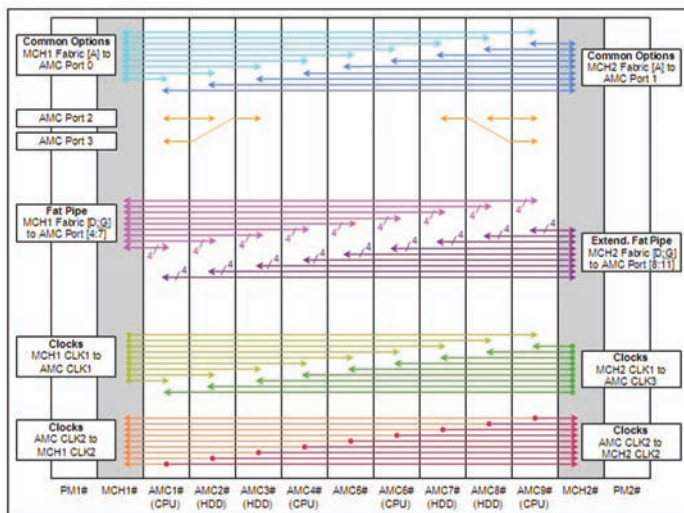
Common Options
MCH1 Fabric [A] to AMC Port 0

Common Options
MCH2 Fabric [A] to AMC Port 1

AMC Port 2

AMC Port 3

Fat Pipe
MCH1 Fabric [D:G] to AMC Port [4:7]

Extend. Fat Pipe
MCH2 Fabric [D:G] to AMC Port [8:11]

4 4 4 4 4 4 4 4 4 4 4 4 4 4 4 4 4 4

Clocks
MCH1 CLK1 to AMC CLK1

Clocks
MCH2 CLK1 to AMC CLK3

Clocks
AMC CLK2 to MCH1 CLK2

Clocks
AMC CLK2 to MCH2 CLK2

PM1# MCH1# AMC1# (CPU) AMC2# (HDD) AMC3# (HDD) AMC4# (CPU) AMC5# AMC6# (CPU) AMC7# (HDD) AMC8# (HDD) AMC9# (CPU) MCH2# PM2#